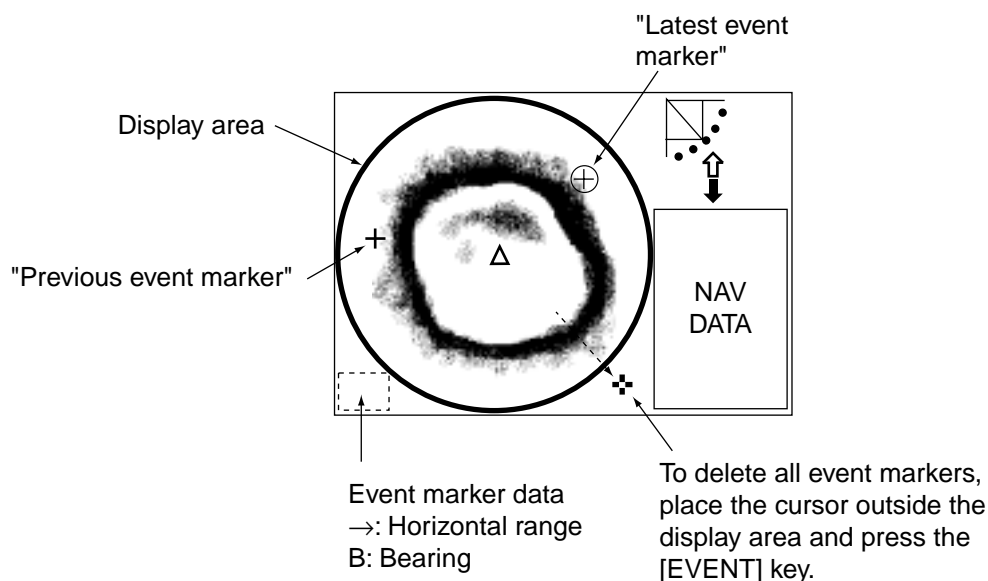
"Latest event marker"

Display area

"Previous event marker"

NAV DATA

Event marker data
$\rightarrow$: Horizontal range
B: Bearing

To delete all event markers, place the cursor outside the display area and press the [EVENT] key.